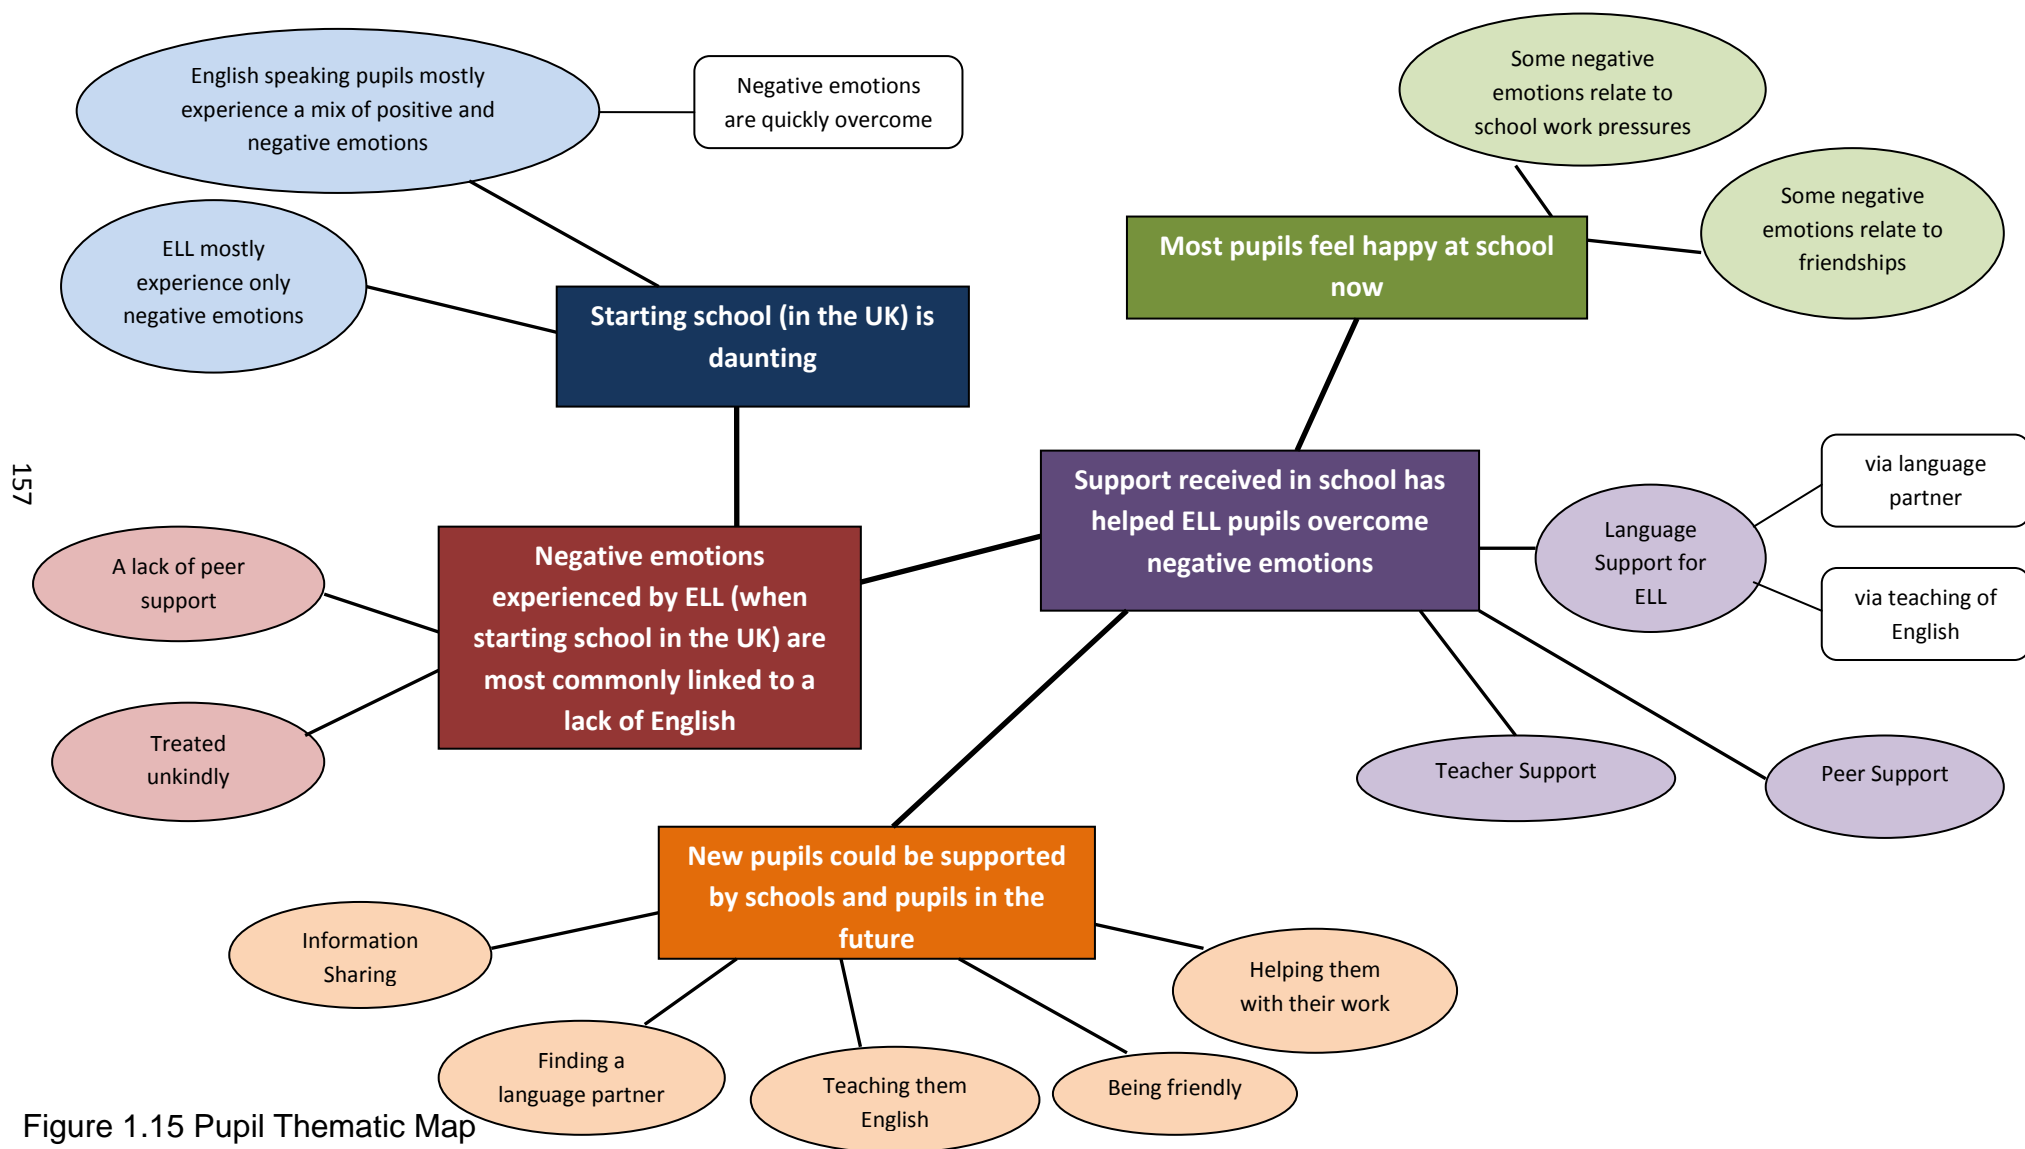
English speaking pupils mostly experience a mix of positive and negative emotions

Negative emotions are quickly overcome

ELL mostly experience only negative emotions

Starting school (in the UK) is daunting

Some negative emotions relate to school work pressures

Most pupils feel happy at school now

Some negative emotions relate to friendships

157

A lack of peer support

Treated unkindly

Negative emotions experienced by ELL (when starting school in the UK) are most commonly linked to a lack of English

Support received in school has helped ELL pupils overcome negative emotions

Language Support for ELL

via language partner

via teaching of English

Teacher Support

Peer Support

New pupils could be supported by schools and pupils in the future

Information Sharing

Helping them with their work

Finding a language partner

Teaching them English

Being friendly

Figure 1.15 Pupil Thematic Map